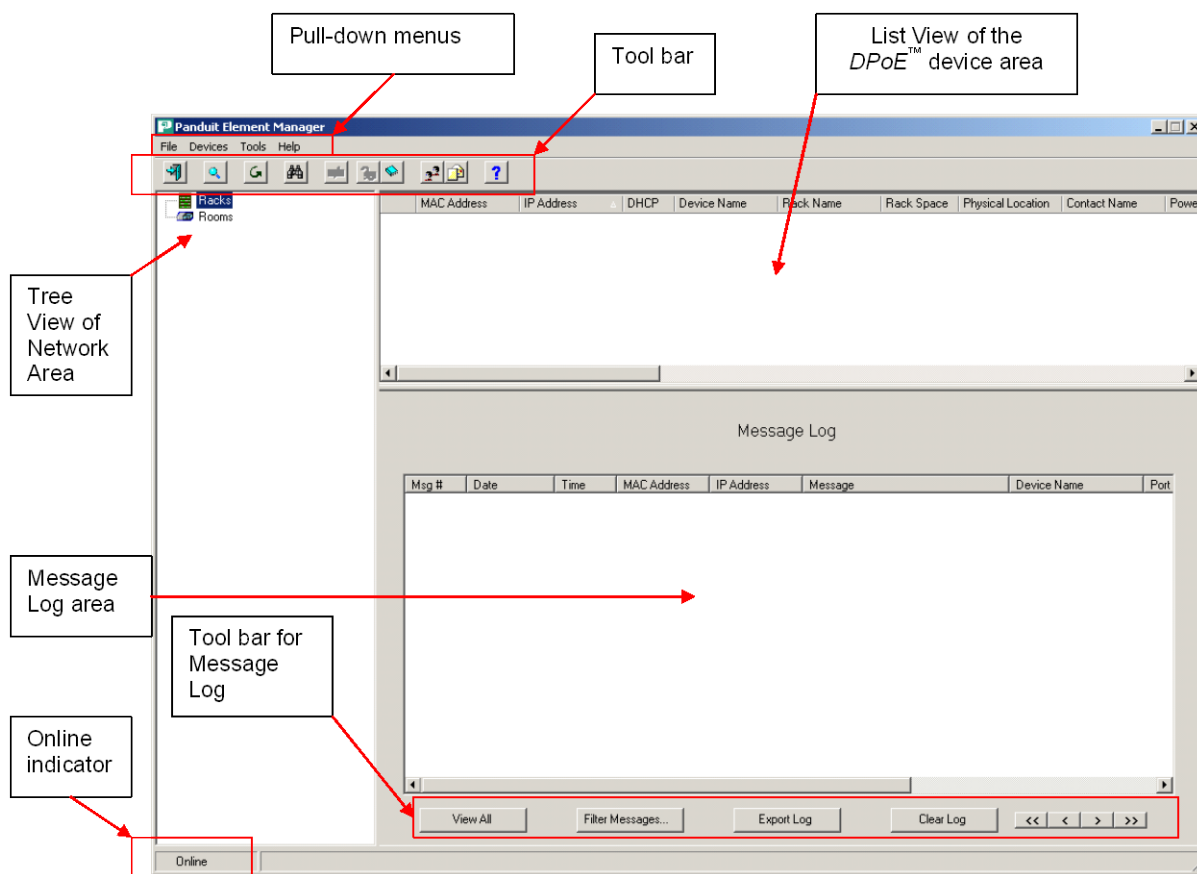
Pull-down menus

Tool bar

List View of the DPoE™ device area

Panduit Element Manager

File Devices Tools Help

Racks
Rooms

| | MAC Address | IP Address | DHCP | Device Name | Rack Name | Rack Space | Physical Location | Contact Name | Powe |
|---|---|---|---|---|---|---|---|---|---|

Tree View of Network Area

Message Log

| Msg # | Date | Time | MAC Address | IP Address | Message | Device Name | Port |
|---|---|---|---|---|---|---|---|

Message Log area

Tool bar for Message Log

Online indicator

View All

Filter Messages...

Export Log

Clear Log

<< < > >>

Online